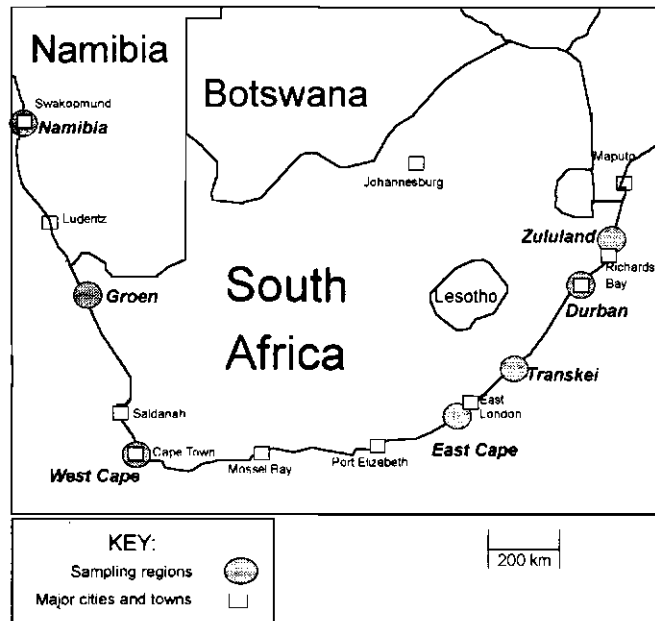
Namibia

Botswana

Swakopmund

Namibia

Maputo

Johannesburg

Ludentz

Zululand

Richards Bay

South Africa

Lesotho

Groen

Durban

Transkei

East London

Saldanah

East Cape

Cape Town

Mossel Bay

Port Elizabeth

West Cape

KEY:

Sampling regions

Major cities and towns

200 km